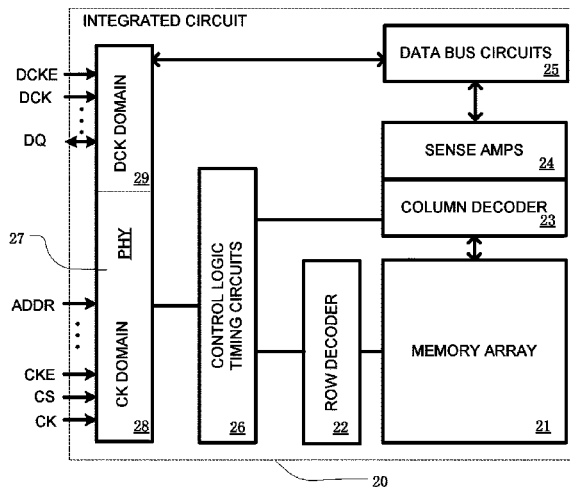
INTEGRATED CIRCUIT

DCKE
DCK
DQ

DCK DOMAIN
29

27

PHY

ADDR

CKE
CS
CK

CK DOMAIN
28

CONTROL LOGIC
TIMING CIRCUITS
26

ROW DECODER
22

DATA BUS CIRCUITS
25

SENSE AMPS
24

COLUMN DECODER
23

MEMORY ARRAY
21

20